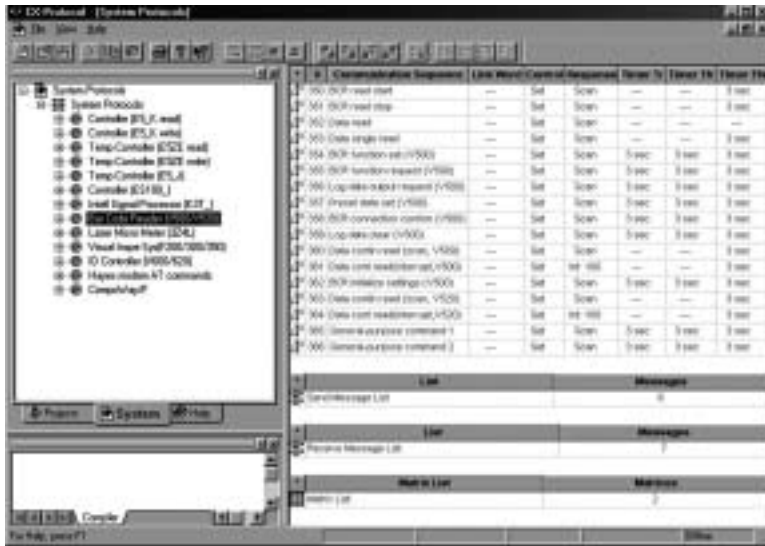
CX-Protocol - [System Protocols]

File View Help

System Protocols
System Protocols
Controller (E5_K read)
Controller (E5_K write)
Temp Controller (E5ZE read)
Temp Controller (E5ZE write)
Temp Controller (E5_J)
Controller (ES100_)
Intell Signal Processor (K3T_)
Bar Code Reader (V500/V520)
Laser Micro Meter (3Z4L)
Visual Inspe Syst(F200/300/350)
ID Controller (V600/620)
Hayes modem AT commands
CompoWay/F

Projects | Systems | Help

Compile

| # | Communication Sequence | Link Word | Control | Response | Timer Tr | Timer Tfr | Timer Tfs |
|---|---|---|---|---|---|---|---|
| 350 | BCR read start | — | Set | Scan | — | — | 3 sec |
| 351 | BCR read stop | — | Set | Scan | — | — | 3 sec |
| 352 | Data read | — | Set | Scan | — | — | — |
| 353 | Data single read | — | Set | Scan | — | — | 3 sec |
| 354 | BCR function set (V500) | — | Set | Scan | 5 sec | 5 sec | 3 sec |
| 355 | BCR function request (V500) | — | Set | Scan | 5 sec | 5 sec | 3 sec |
| 356 | Log data output request (V500) | — | Set | Scan | 5 sec | 5 sec | 3 sec |
| 357 | Preset data set (V500) | — | Set | Scan | 5 sec | 5 sec | 3 sec |
| 358 | BCR connection confirm (V500) | — | Set | Scan | 5 sec | 5 sec | 3 sec |
| 359 | Log data clear (V500) | — | Set | Scan | 5 sec | 5 sec | 3 sec |
| 360 | Data continuous read (scan, V500) | — | Set | Scan | — | — | 3 sec |
| 361 | Data cont read(inter set,V500) | — | Set | Int 100 | — | — | 3 sec |
| 362 | BCR initialize settings (V500) | — | Set | Scan | 5 sec | 5 sec | 3 sec |
| 363 | Data continuous read (scan, V520) | — | Set | Scan | — | — | 3 sec |
| 364 | Data cont read(inter set,V520) | — | Set | Int 100 | — | — | 3 sec |
| 365 | General-purpose command 1 | — | Set | Scan | 5 sec | 5 sec | 3 sec |
| 366 | General-purpose command 2 | — | Set | Scan | 5 sec | 5 sec | 3 sec |

| List | Messages |
|---|---|
| Send Message List | 6 |

| List | Messages |
|---|---|
| Receive Message List | 7 |

| Matrix List | Matrices |
|---|---|
| Matrix List | 2 |

For Help, press F1

Offline